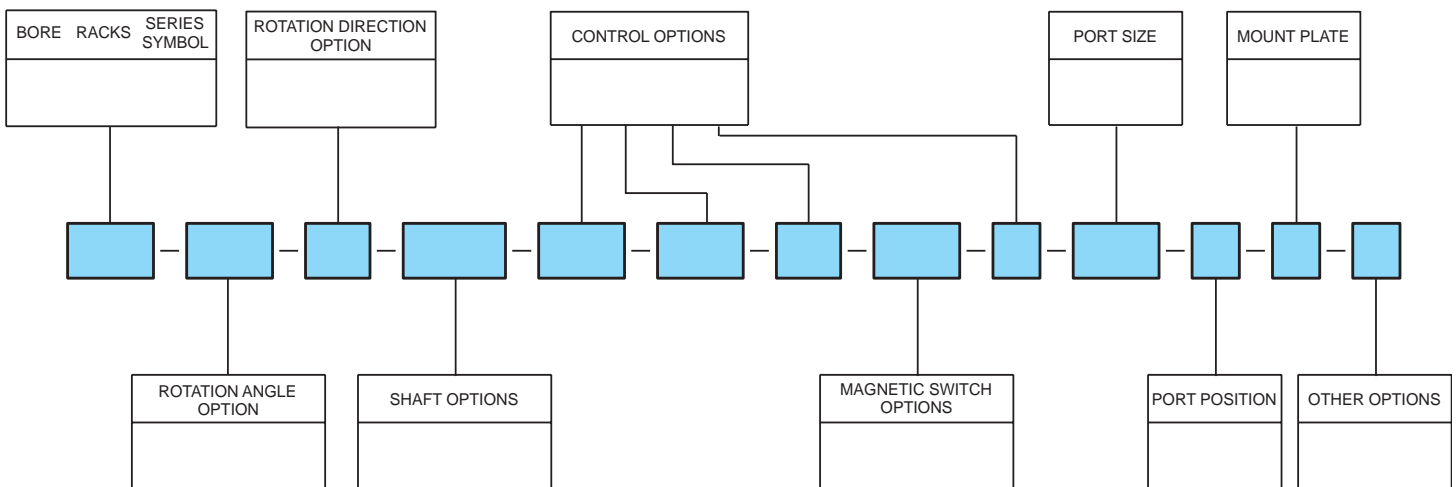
BORE RACKS SERIES SYMBOL

ROTATION DIRECTION OPTION

CONTROL OPTIONS

PORT SIZE

MOUNT PLATE

— — — — — — — — — — — —

ROTATION ANGLE OPTION

SHAFT OPTIONS

MAGNETIC SWITCH OPTIONS

PORT POSITION

OTHER OPTIONS